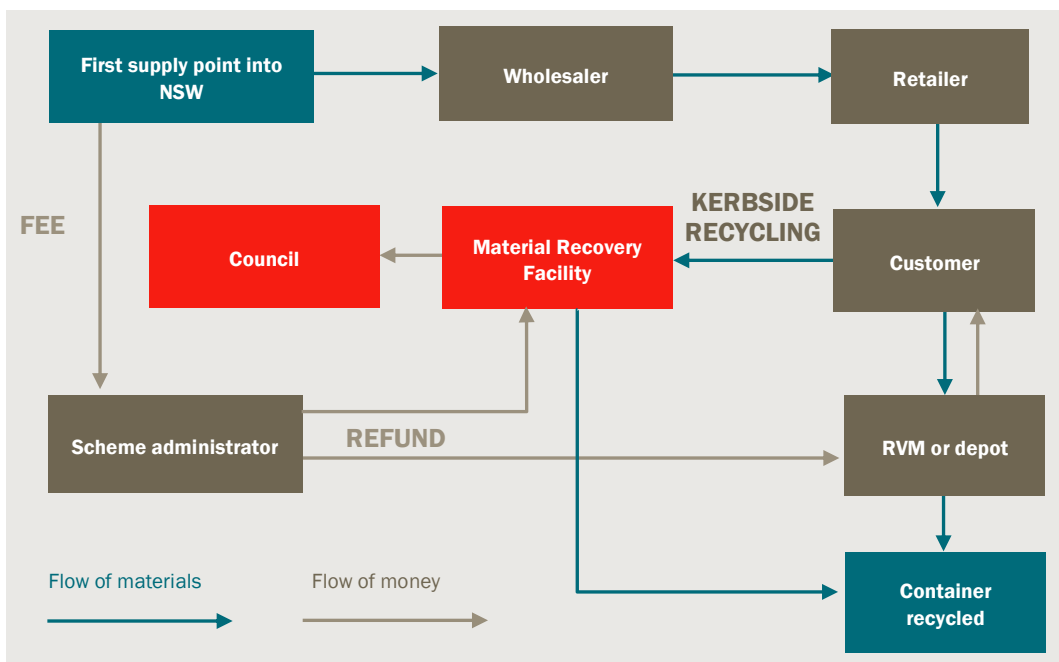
First supply point into NSW

Wholesaler

Retailer

FEE

KERBSIDE RECYCLING

Council

Material Recovery Facility

Customer

Scheme administrator

REFUND

RVM or depot

Flow of materials

Flow of money

Container recycled